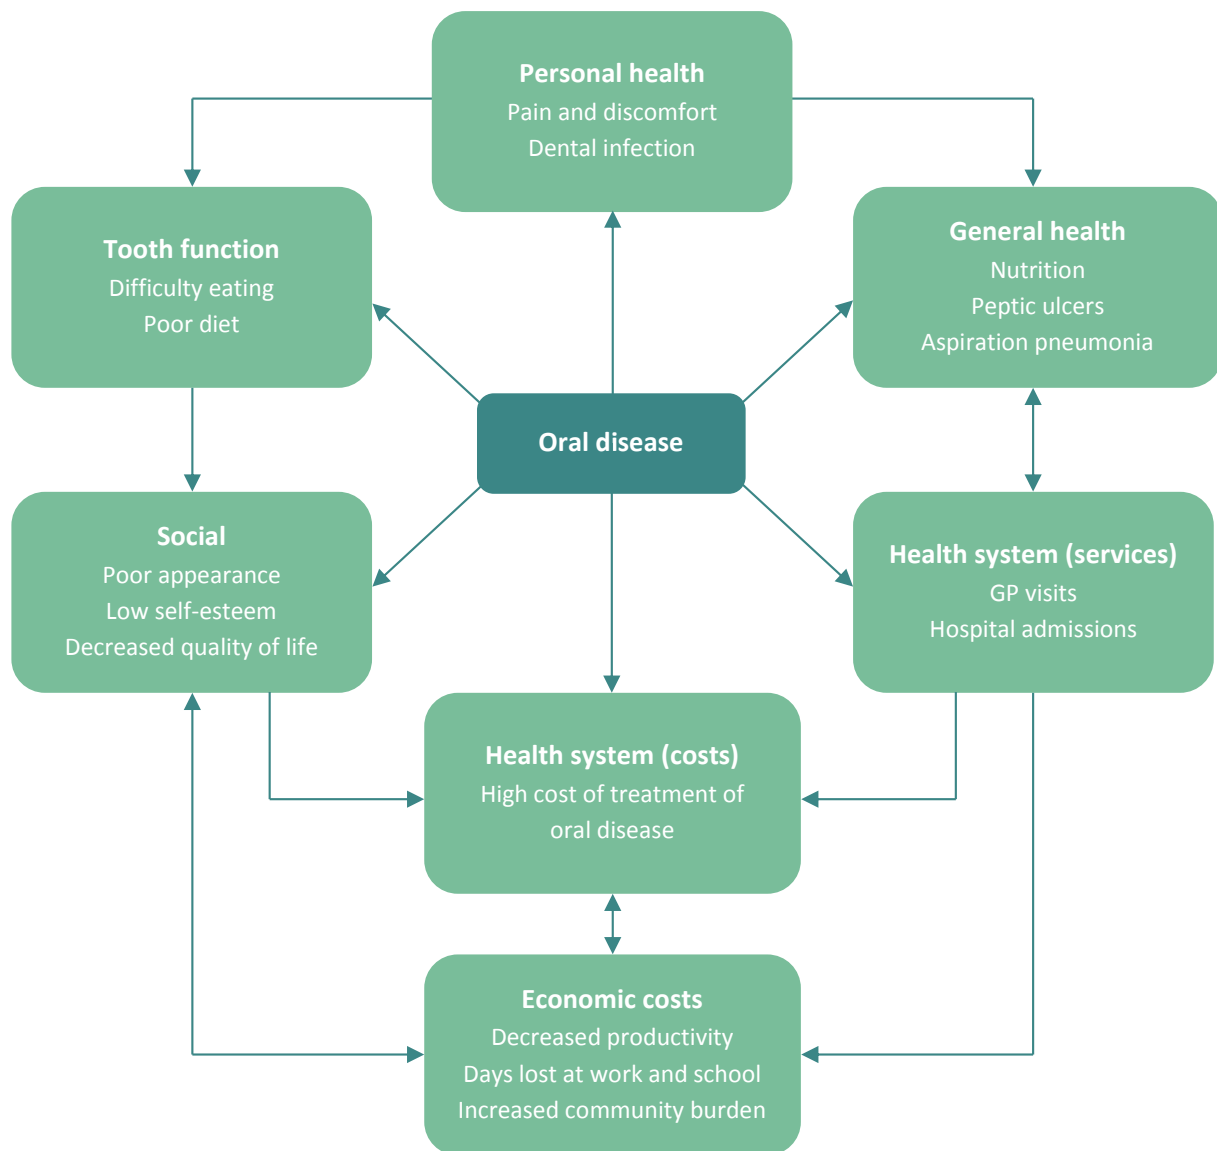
Personal health
Pain and discomfort
Dental infection

Tooth function
Difficulty eating
Poor diet

General health
Nutrition
Peptic ulcers
Aspiration pneumonia

Oral disease

Social
Poor appearance
Low self-esteem
Decreased quality of life

Health system (services)
GP visits
Hospital admissions

Health system (costs)
High cost of treatment of oral disease

Economic costs
Decreased productivity
Days lost at work and school
Increased community burden